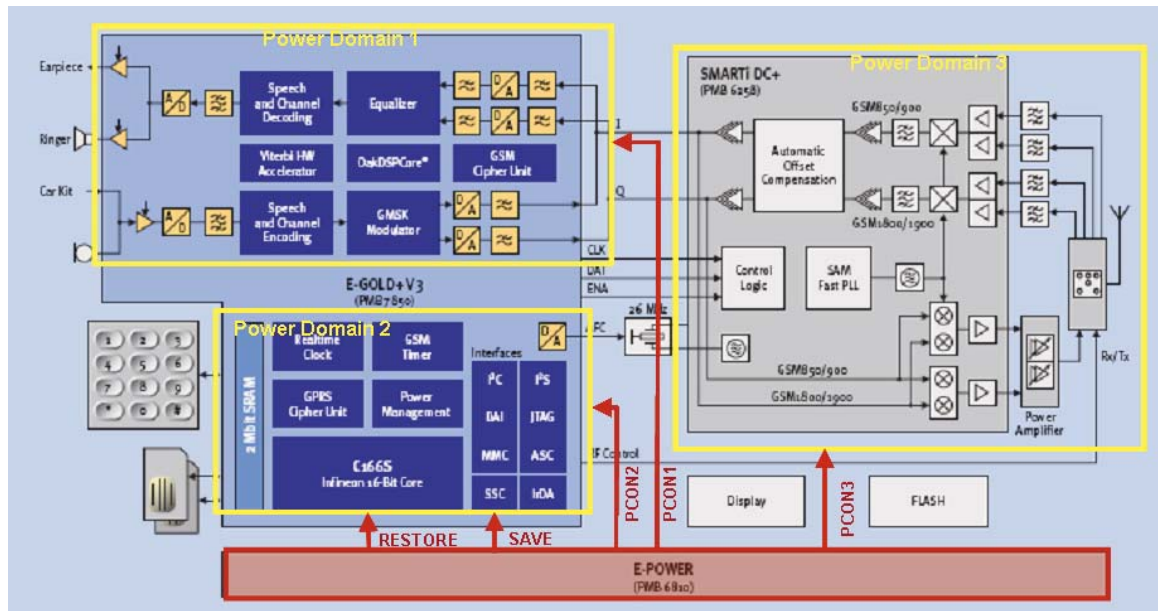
Power Domain 1

Earpiece

Ringer

Car Kit

Speech and Channel Decoding

Equalizer

Viterbi HW Accelerator

OakDSPCore®

GSM Cipher Unit

Speech and Channel Encoding

GMSK Modulator

I

Q

CLK

DAI

ENA

E-GOLD+V3
(PMB 7850)

Power Domain 2

2 Mbit SRAM

Realtime Clock

GSM Timer

GPRS Cipher Unit

Power Management

C166S
Infineon 16-Bit Core

Interfaces

$I^2C$

$I^2S$

DAI

JTAG

MMC

ASC

SSC

IrDA

AFC

IF Control

26 MHz

SMARTi DC+
(PMB 6258)

Power Domain 3

GSM850/900

Automatic Offset Compensation

GSM1800/1900

Control Logic

SAM Fast PLL

GSM850/900

GSM1800/1900

Power Amplifier

Rx/Tx

PCON2

PCON1

PCON3

Display

FLASH

RESTORE

SAVE

E-POWER
(PMB 6810)